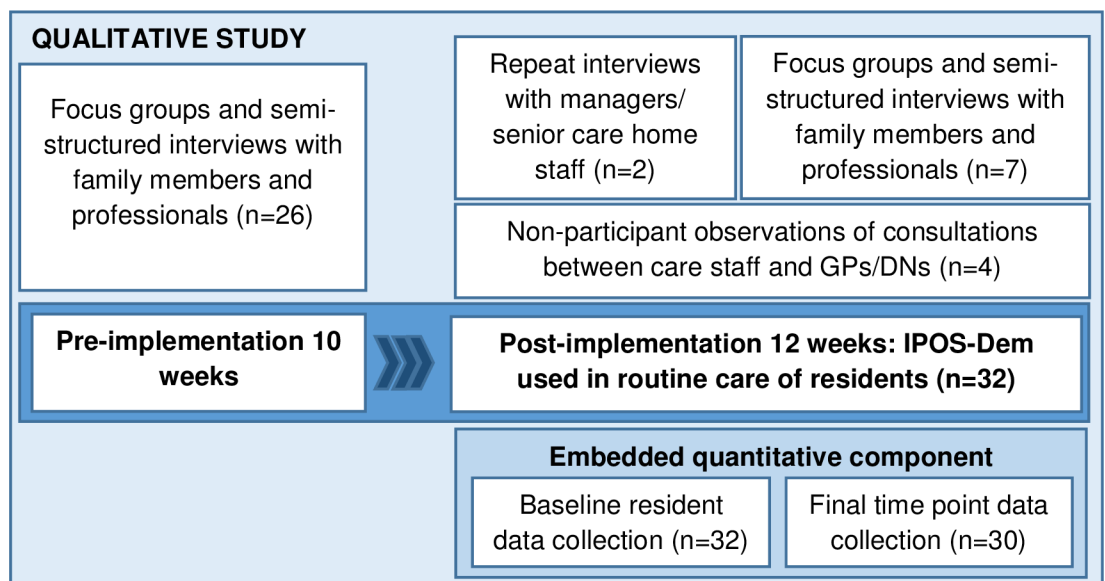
QUALITATIVE STUDY

Focus groups and semi-structured interviews with family members and professionals (n=26)

Repeat interviews with managers/ senior care home staff (n=2)

Focus groups and semi-structured interviews with family members and professionals (n=7)

Non-participant observations of consultations between care staff and GPs/DNs (n=4)

Pre-implementation 10 weeks

Post-implementation 12 weeks: IPOS-Dem used in routine care of residents (n=32)

Embedded quantitative component

Baseline resident data collection (n=32)

Final time point data collection (n=30)